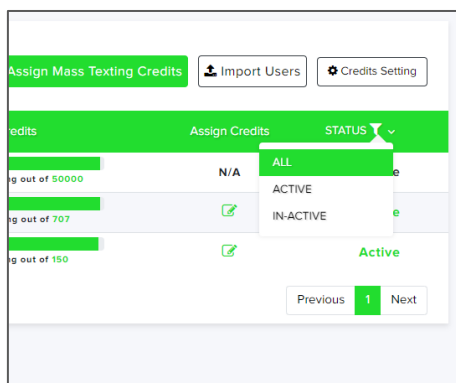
Assign Mass Texting Credits

Import Users

Credits Setting

redits

Assign Credits

STATUS

ALL

ACTIVE

IN-ACTIVE

ng out of 50000

N/A

e

ng out of 707

ve

ng out of 150

Active

Previous

1

Next